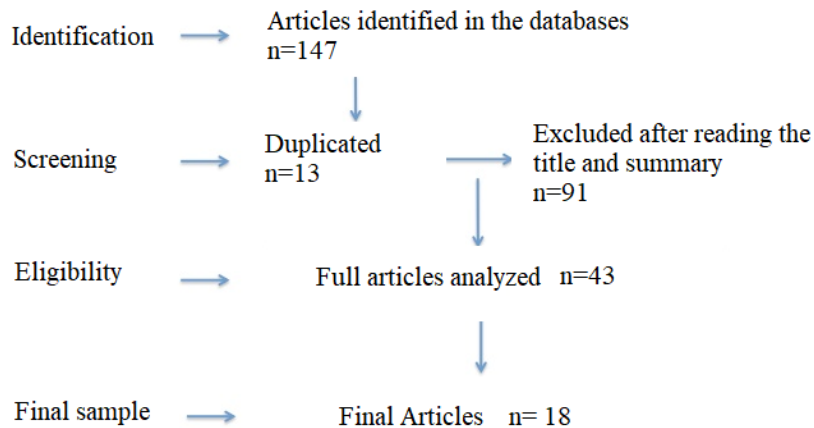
Identification

Articles identified in the databases
n=147

Screening

Duplicated
n=13

Excluded after reading the title and summary
n=91

Eligibility

Full articles analyzed n=43

Final sample

Final Articles n= 18